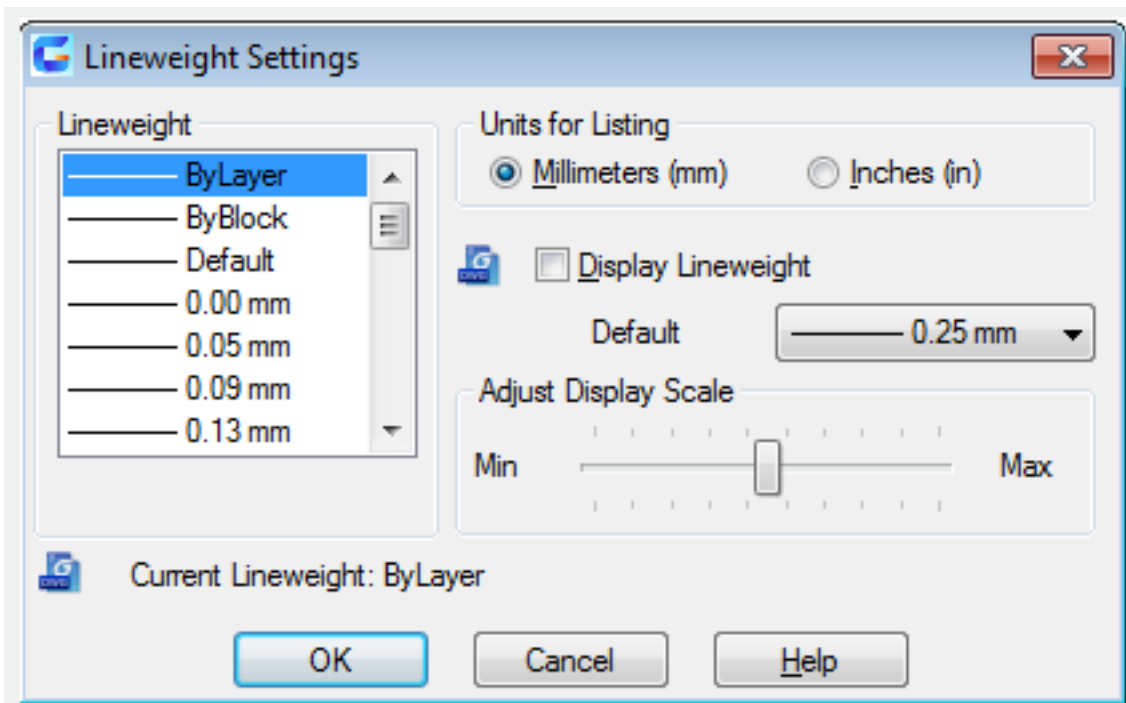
Lineweight Settings

Lineweight

ByLayer
ByBlock
Default
0.00 mm
0.05 mm
0.09 mm
0.13 mm

Units for Listing

Millimeters (mm)
Inches (in)

Display Lineweight

Default
0.25 mm

Adjust Display Scale

Min
Max

Current Lineweight: ByLayer

OK
Cancel
Help